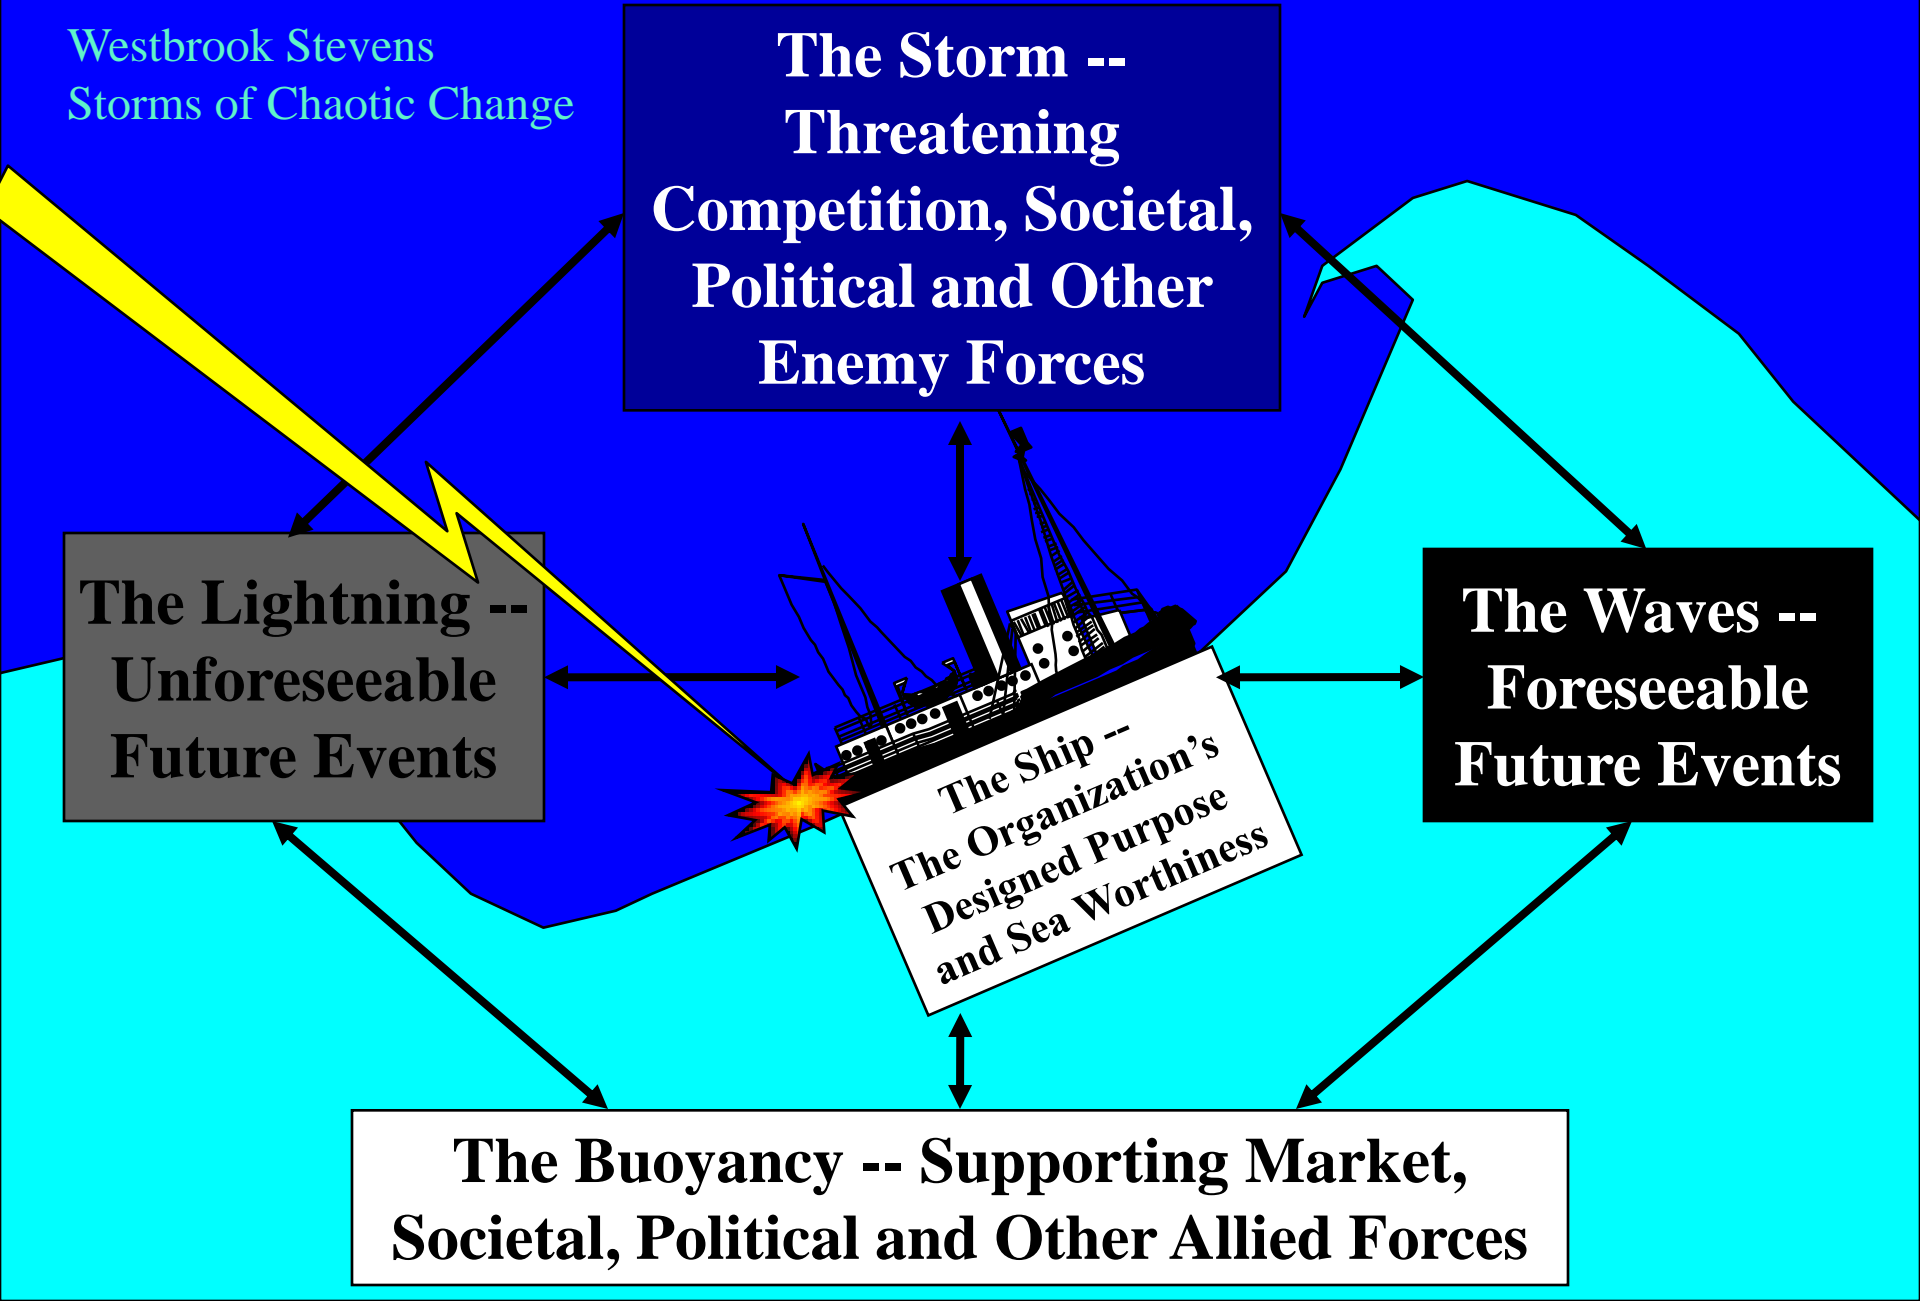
Westbrook Stevens
Storms of Chaotic Change

The Storm -- Threatening Competition, Societal, Political and Other Enemy Forces

The Lightning -- Unforeseeable Future Events

The Ship -- The Organization's Designed Purpose and Sea Worthiness

The Waves -- Foreseeable Future Events

The Buoyancy -- Supporting Market, Societal, Political and Other Allied Forces